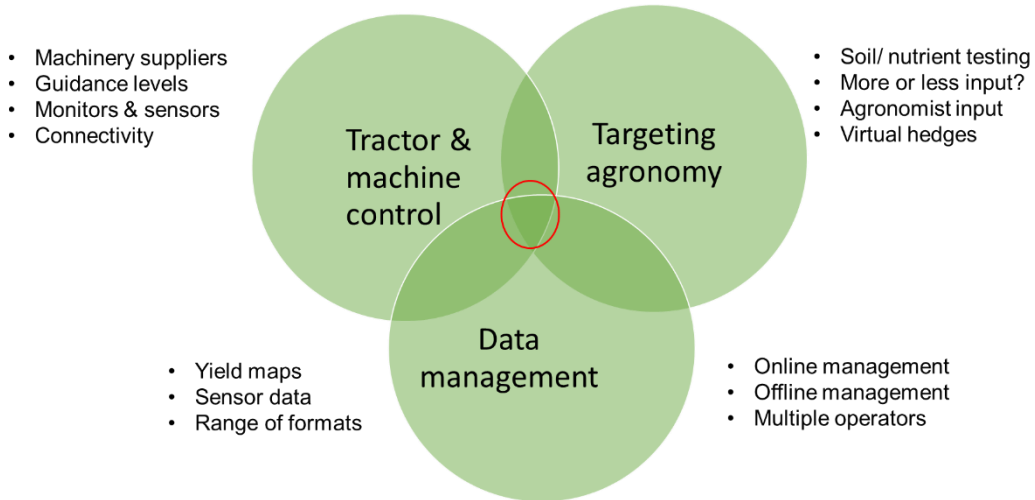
- Machinery suppliers
- Guidance levels
- Monitors & sensors
- Connectivity

Tractor & machine control

Targeting agronomy

- Soil/ nutrient testing
- More or less input?
- Agronomist input
- Virtual hedges

Data management

- Yield maps
- Sensor data
- Range of formats

- Online management
- Offline management
- Multiple operators